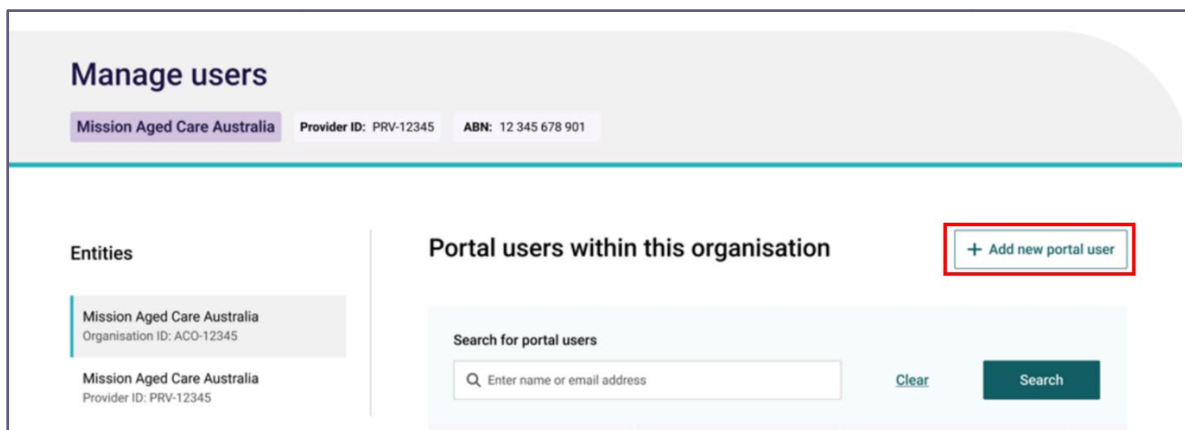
Manage users

Mission Aged Care Australia Provider ID: PRV-12345 ABN: 12 345 678 901

Entities

Mission Aged Care Australia
Organisation ID: ACO-12345

Mission Aged Care Australia
Provider ID: PRV-12345

Portal users within this organisation

+ Add new portal user

Search for portal users

Enter name or email address

Clear

Search